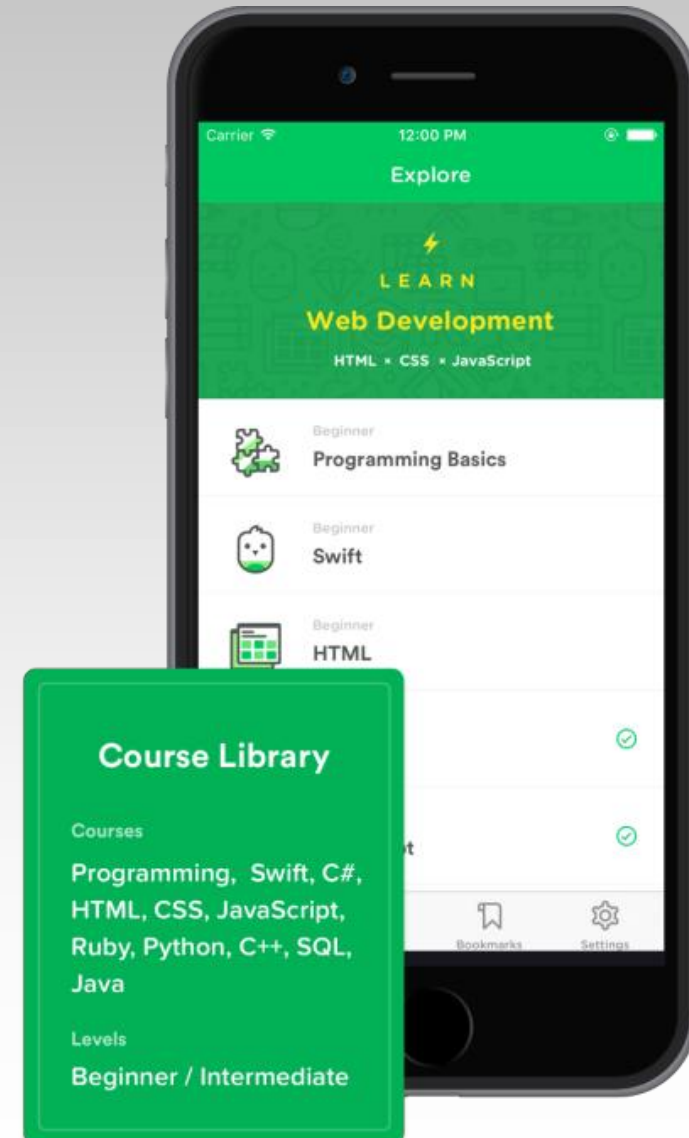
Carrier
12:00 PM
Explore

LEARN
Web Development
HTML • CSS • JavaScript

Beginner
Programming Basics

Beginner
Swift

Beginner
HTML

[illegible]t

Bookmarks
Settings

Course Library

Courses
Programming, Swift, C#, HTML, CSS, JavaScript, Ruby, Python, C++, SQL, Java

Levels
Beginner / Intermediate